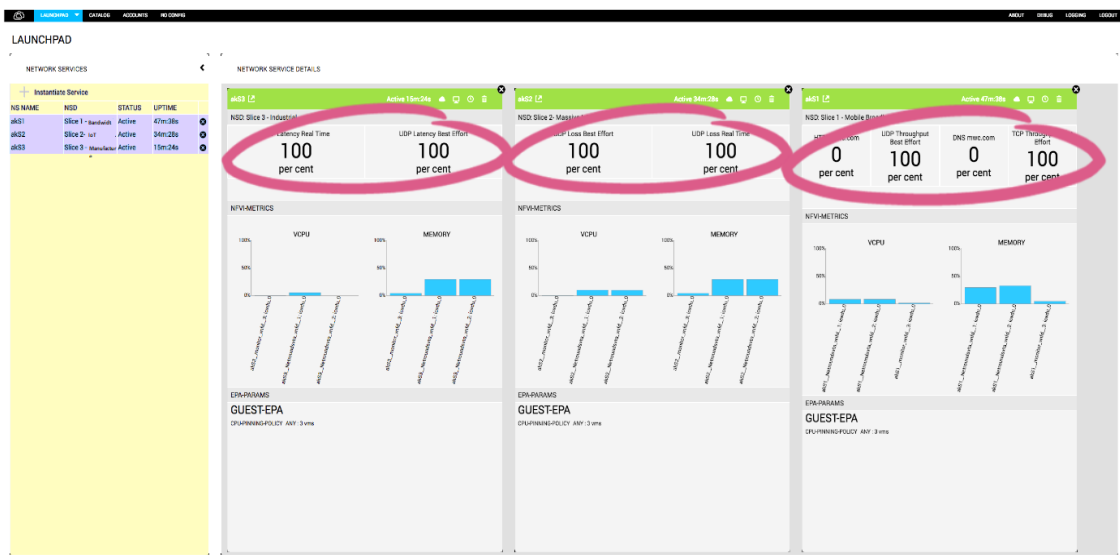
LAUNCHPAD CATALOG ACCOUNTS RO CONFIG ABOUT DEBUG LOGGING LOGOUT

LAUNCHPAD

NETWORK SERVICES

Instantiate Service

| NS NAME | NSD | STATUS | UPTIME |
|---|---|---|---|
| akS1 | Slice 1 - Bandwidt | Active | 47m:38s |
| akS2 | Slice 2- IoT | Active | 34m:28s |
| akS3 | Slice 3 - Manufactur | Active | 15m:24s |

NETWORK SERVICE DETAILS

akS3 Active 15m:24s

NSD: Slice 3 - Industrial

Latency Real Time
100
per cent

UDP Latency Best Effort
100
per cent

NFVI-METRICS

VCPU
100%
50%
0%

MEMORY
100%
50%
0%

EPA-PARAMS

GUEST-EPA

CPU-PINNING-POLICY ANY : 3 vms

akS2 Active 34m:28s

NSD: Slice 2- Massive

UDP Loss Best Effort
100
per cent

UDP Loss Real Time
100
per cent

NFVI-METRICS

VCPU
100%
50%
0%

MEMORY
100%
50%
0%

EPA-PARAMS

GUEST-EPA

CPU-PINNING-POLICY ANY : 3 vms

akS1 Active 47m:38s

NSD: Slice 1 - Mobile Broad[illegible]

HT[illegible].com
0
per cent

UDP Throughput Best Effort
100
per cent

DNS mwc.com
0
per cent

TCP Throughput Effort
100
per cent

NFVI-METRICS

VCPU
100%
50%
0%

MEMORY
100%
50%
0%

EPA-PARAMS

GUEST-EPA

CPU-PINNING-POLICY ANY : 3 vms